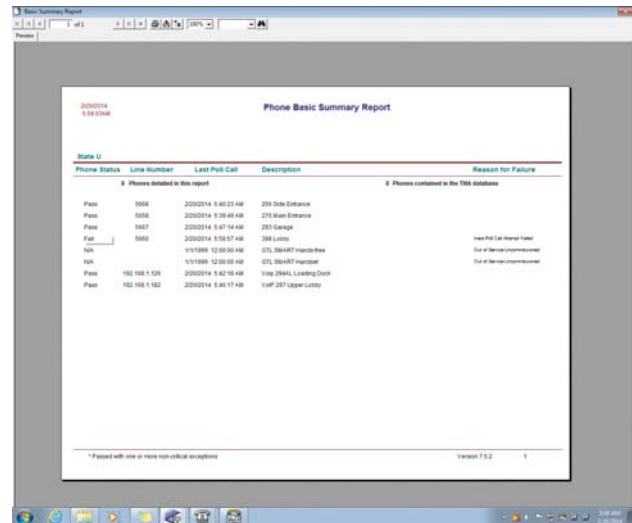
Basic Summary Report

1 of 1

100%

Preview

2/20/2014
5:59:03AM

Phone Basic Summary Report

State U

| Phone Status | Line Number | Last Poll Call | Description | Reason for Failure |
|---|---|---|---|---|
| | 8 Phones detailed in this report | | | 8 Phones contained in the TMA database |
| Pass | 5666 | 2/20/2014 5:40:23 AM | 256 Side Entrance | |
| Pass | 5656 | 2/20/2014 5:39:49 AM | 270 Main Entrance | |
| Pass | 5667 | 2/20/2014 5:47:14 AM | 283 Garage | |
| Fail | 5660 | 2/20/2014 5:58:57 AM | 398 Lobby | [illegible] |
| N/A | | 1/1/1999 12:00:00 AM | GTL SMART Handsfree | Out of Service Uncommissioned |
| N/A | | 1/1/1999 12:00:00 AM | GTL SMART Handset | Out of Service Uncommissioned |
| Pass | 192.168.1.126 | 2/20/2014 5:42:16 AM | Voip 294AL Loading Dock | |
| Pass | 192.168.1.182 | 2/20/2014 5:46:17 AM | VoIP 297 Upper Lobby | |

* Passed with one or more non-critical exceptions

Version 7.5.2 1